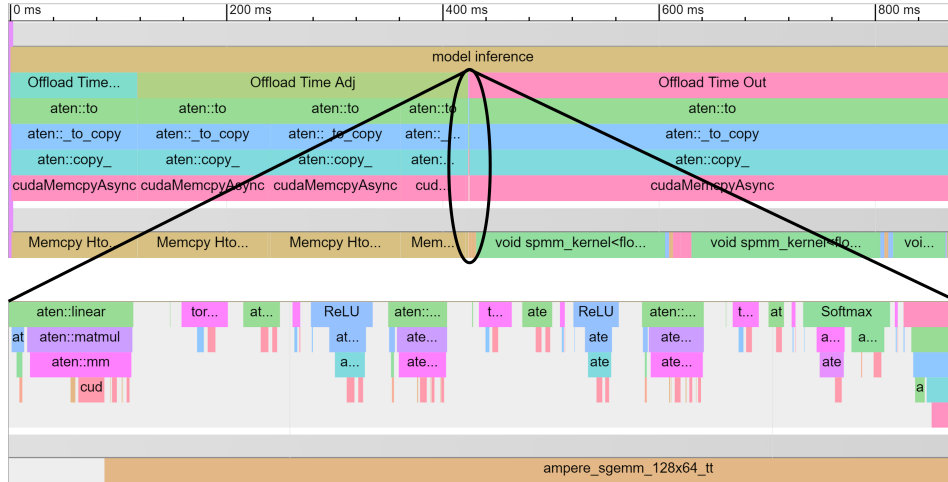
0 ms
200 ms
400 ms
600 ms
800 ms

model inference

Offload Time...
Offload Time Adj
Offload Time Out

aten::to
aten::to
aten::to
aten::to
aten::to

aten::_to_copy
aten::_to_copy
aten::_to_copy
aten::_...
aten::_to_copy

aten::copy_
aten::copy_
aten::copy_
aten::_...
aten::copy_

cudaMemcpyAsync
cudaMemcpyAsync
cudaMemcpyAsync
cud...
cudaMemcpyAsync

Memcpy Hto...
Memcpy Hto...
Memcpy Hto...
Mem...
void spmm_kernel<flo...
void spmm_kernel<flo...
voi...

aten::linear
tor...
at...
ReLU
aten::...
t...
ate
ReLU
aten::...
t...
at
Softmax

at
aten::matmul
at...
ate...
ate
aten::...
a...
a...

aten::mm
a...
ate...
ate
ate...
ate

cud
a

ampere_sgemm_128x64_tt